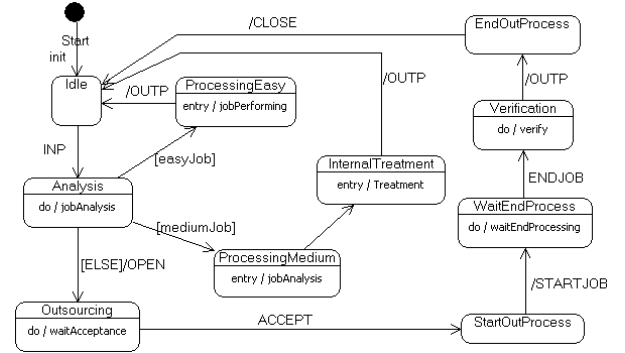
Start
init

/CLOSE

EndOutProcess

Idle

/OUTP

ProcessingEasy
entry / jobPerforming

/OUTP

/OUTP

Verification
do / verify

INP

[easyJob]

InternalTreatment
entry / Treatment

ENDJOB

Analysis
do / jobAnalysis

[mediumJob]

WaitEndProcess
do / waitEndProcessing

[ELSE]/OPEN

ProcessingMedium
entry / jobAnalysis

/STARTJOB

Outsourcing
do / waitAcceptance

ACCEPT

StartOutProcess